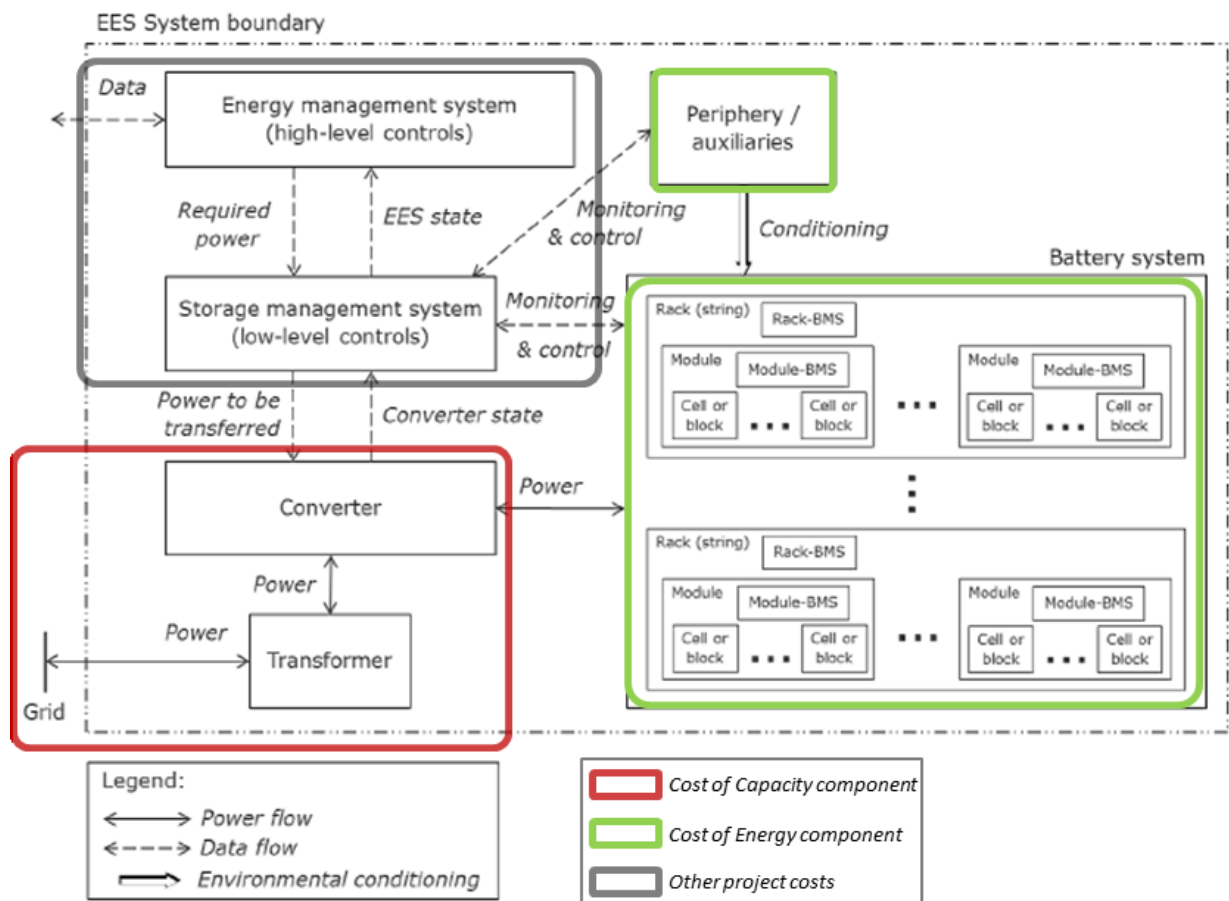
EES System boundary

Data

Energy management system (high-level controls)

Periphery / auxiliaries

Required power

EES state

Monitoring & control

Conditioning

Battery system

Storage management system (low-level controls)

Monitoring & control

Rack (string)

Rack-BMS

Module

Module-BMS

Cell or block

...

Cell or block

...

Module

Module-BMS

Cell or block

...

Cell or block

Power to be transferred

Converter state

Power

Converter

Power

Power

Transformer

Grid

Rack (string)

Rack-BMS

Module

Module-BMS

Cell or block

...

Cell or block

...

Module

Module-BMS

Cell or block

...

Cell or block

Legend:
Power flow
Data flow
Environmental conditioning

Cost of Capacity component
Cost of Energy component
Other project costs